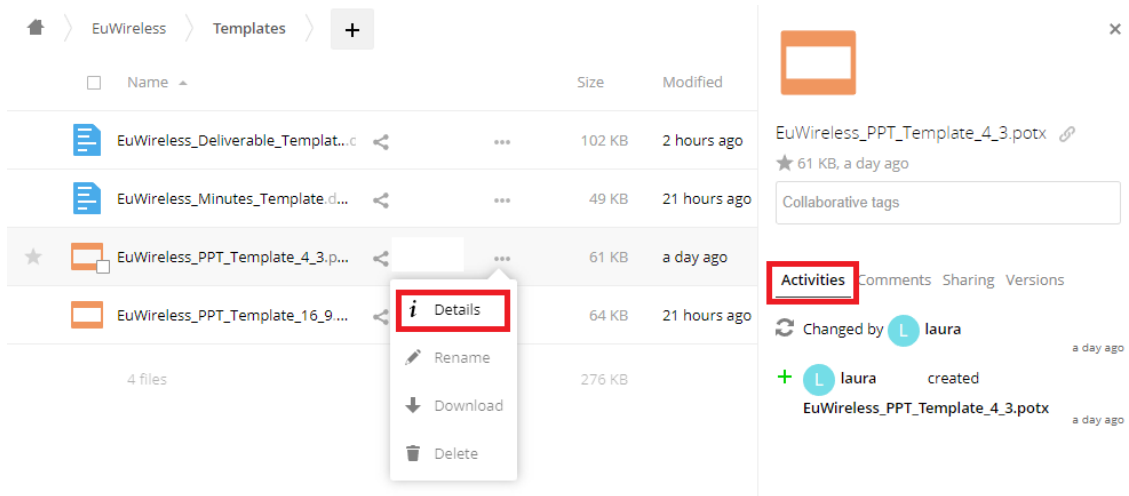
EuWireless Templates +

Name ▲ Size Modified

EuWireless_Deliverable_Templat..c 102 KB 2 hours ago

EuWireless_Minutes_Template.d... 49 KB 21 hours ago

EuWireless_PPT_Template_4_3.p... 61 KB a day ago

EuWireless_PPT_Template_16_9.... 64 KB 21 hours ago

4 files 276 KB

i Details

Rename

Download

Delete

×

EuWireless_PPT_Template_4_3.potx

★ 61 KB, a day ago

Collaborative tags

Activities Comments Sharing Versions

Changed by L laura

a day ago

+ L laura created EuWireless_PPT_Template_4_3.potx

a day ago